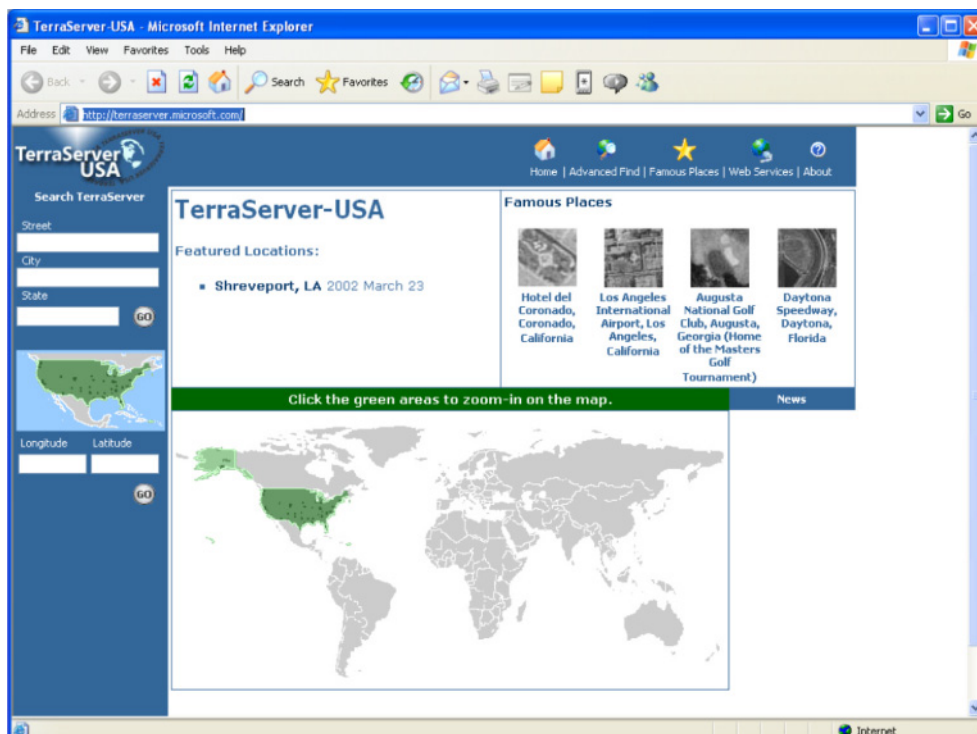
TerraServer-USA - Microsoft Internet Explorer

File Edit View Favorites Tools Help

Back Search Favorites

Address http://terraserver.microsoft.com/ Go

TerraServer USA

Search TerraServer

Street

City

State

GO

Longitude Latitude

GO

Home | Advanced Find | Famous Places | Web Services | About

TerraServer-USA

Featured Locations:

- Shreveport, LA 2002 March 23

Famous Places

Hotel del Coronado, Coronado, California

Los Angeles International Airport, Los Angeles, California

Augusta National Golf Club, Augusta, Georgia (Home of the Masters Golf Tournament)

Daytona Speedway, Daytona, Florida

Click the green areas to zoom-in on the map.

News

Internet